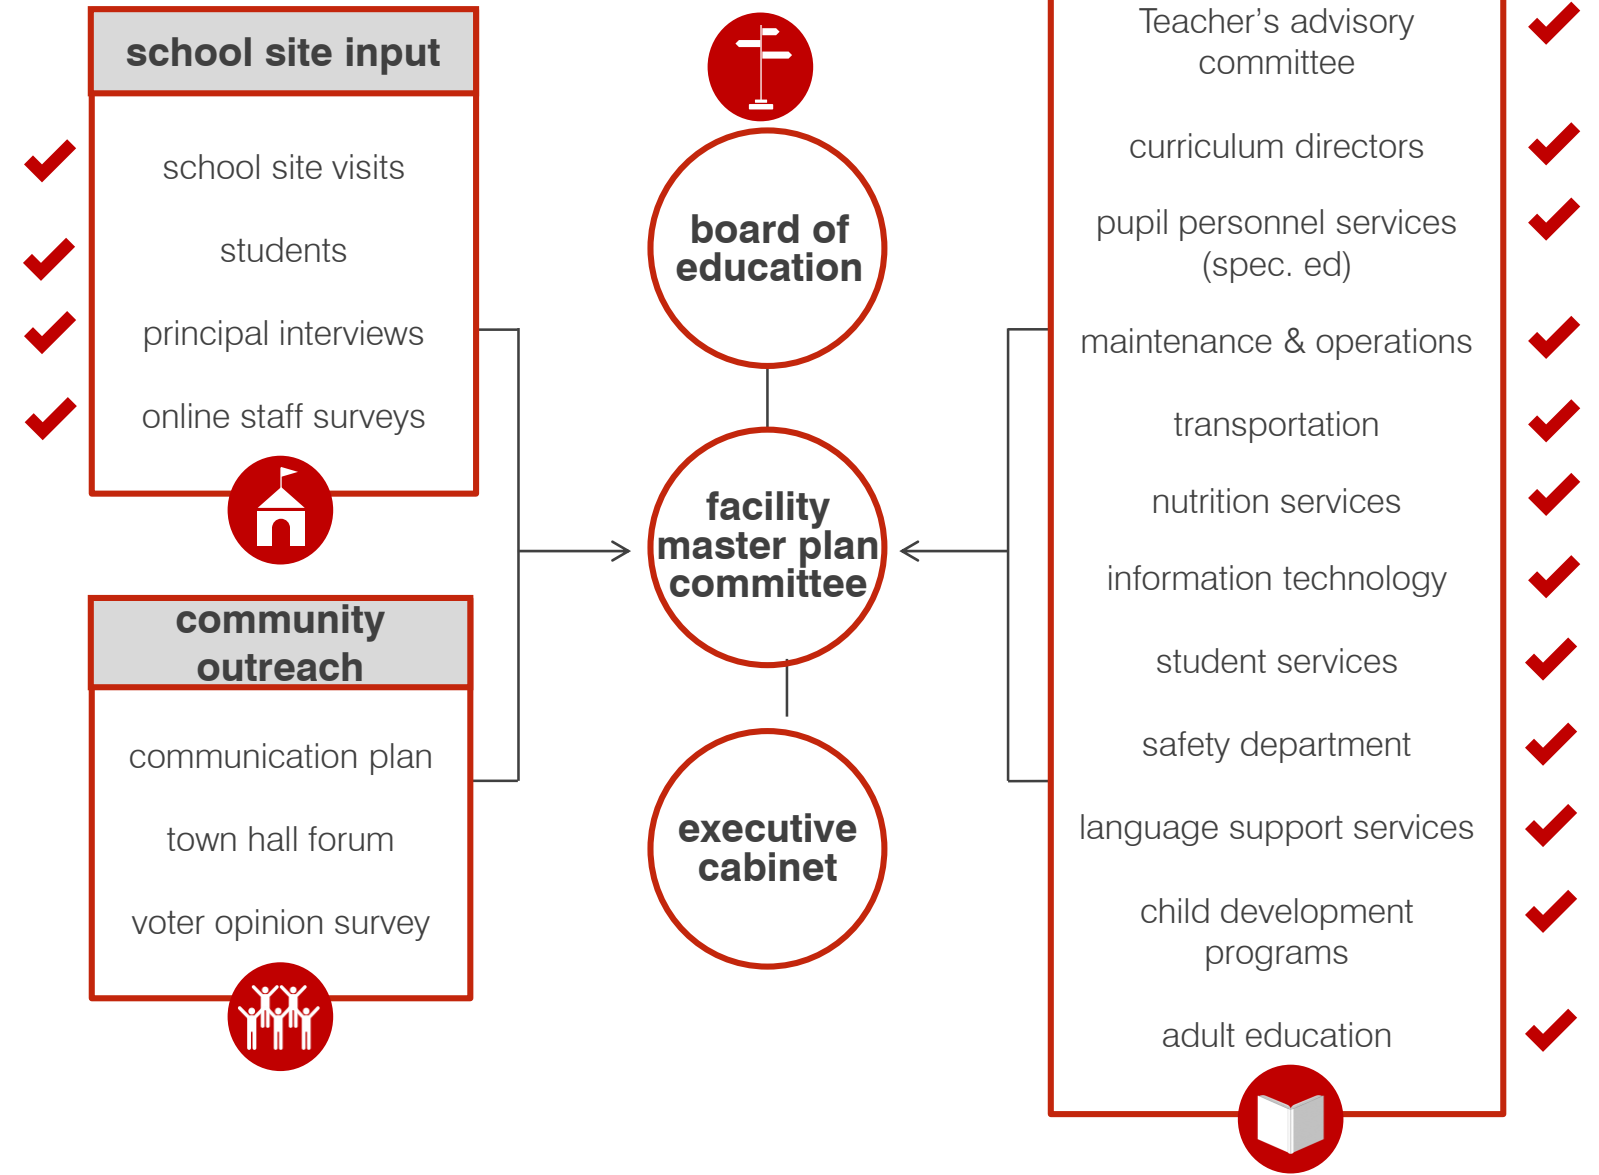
school site input

school site visits

students

principal interviews

online staff surveys

community outreach

communication plan

town hall forum

voter opinion survey

board of education

facility master plan committee

executive cabinet

Teacher's advisory committee

curriculum directors

pupil personnel services (spec. ed)

maintenance & operations

transportation

nutrition services

information technology

student services

safety department

language support services

child development programs

adult education